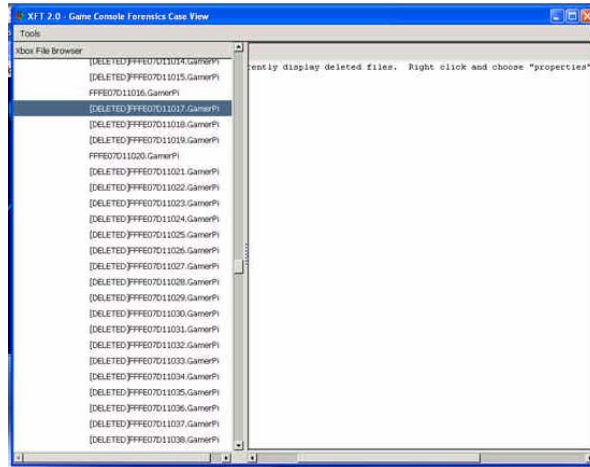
XFT 2.0 - Game Console Forensics Case View
Tools
Xbox File Browser
[DELETED]FFFE07D11014.GamerPi
[DELETED]FFFE07D11015.GamerPi
FFFE07D11016.GamerPi
[DELETED]FFFE07D11017.GamerPi
[DELETED]FFFE07D11018.GamerPi
[DELETED]FFFE07D11019.GamerPi
FFFE07D11020.GamerPi
[DELETED]FFFE07D11021.GamerPi
[DELETED]FFFE07D11022.GamerPi
[DELETED]FFFE07D11023.GamerPi
[DELETED]FFFE07D11024.GamerPi
[DELETED]FFFE07D11025.GamerPi
[DELETED]FFFE07D11026.GamerPi
[DELETED]FFFE07D11027.GamerPi
[DELETED]FFFE07D11028.GamerPi
[DELETED]FFFE07D11029.GamerPi
[DELETED]FFFE07D11030.GamerPi
[DELETED]FFFE07D11031.GamerPi
[DELETED]FFFE07D11032.GamerPi
[DELETED]FFFE07D11033.GamerPi
[DELETED]FFFE07D11034.GamerPi
[DELETED]FFFE07D11035.GamerPi
[DELETED]FFFE07D11036.GamerPi
[DELETED]FFFE07D11037.GamerPi
[DELETED]FFFE07D11038.GamerPi

ently display deleted files. Right click and choose "properties"